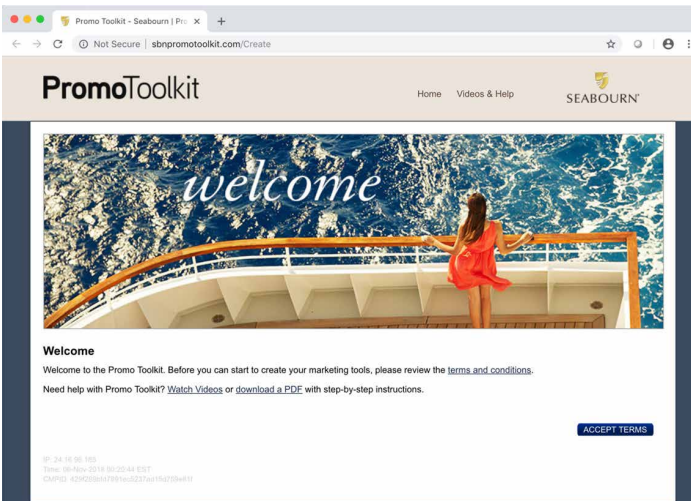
Promo Toolkit - Seabourn | Pro ×

Not Secure | sbnpromotoolkit.com/Create

PromoToolkit

Home Videos & Help

SEABOURN

welcome

Welcome

Welcome to the Promo Toolkit. Before you can start to create your marketing tools, please review the terms and conditions.

Need help with Promo Toolkit? Watch Videos or download a PDF with step-by-step instructions.

ACCEPT TERMS

IP: 24.16.96.165
Time: 06-Nov-2018 00:20:44 EST
CMPID: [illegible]